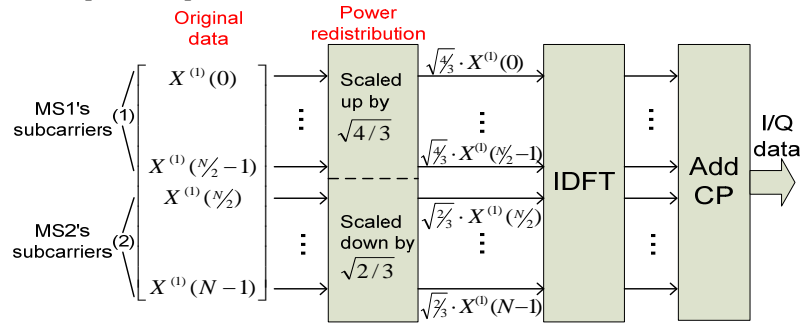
Original data

Power redistribution

MS1's subcarriers

(1)

$X^{(1)}(0)$

$\vdots$

$X^{(1)}(\frac{N}{2}-1)$

$X^{(1)}(\frac{N}{2})$

MS2's subcarriers

(2)

$\vdots$

$X^{(1)}(N-1)$

Scaled up by $\sqrt{4/3}$

Scaled down by $\sqrt{2/3}$

$\sqrt{\frac{4}{3}}\cdot X^{(1)}(0)$

$\vdots$

$\sqrt{\frac{4}{3}}\cdot X^{(1)}(\frac{N}{2}-1)$

$\sqrt{\frac{2}{3}}\cdot X^{(1)}(\frac{N}{2})$

$\vdots$

$\sqrt{\frac{2}{3}}\cdot X^{(1)}(N-1)$

IDFT

$\vdots$

Add CP

$\vdots$

$\vdots$

I/Q data